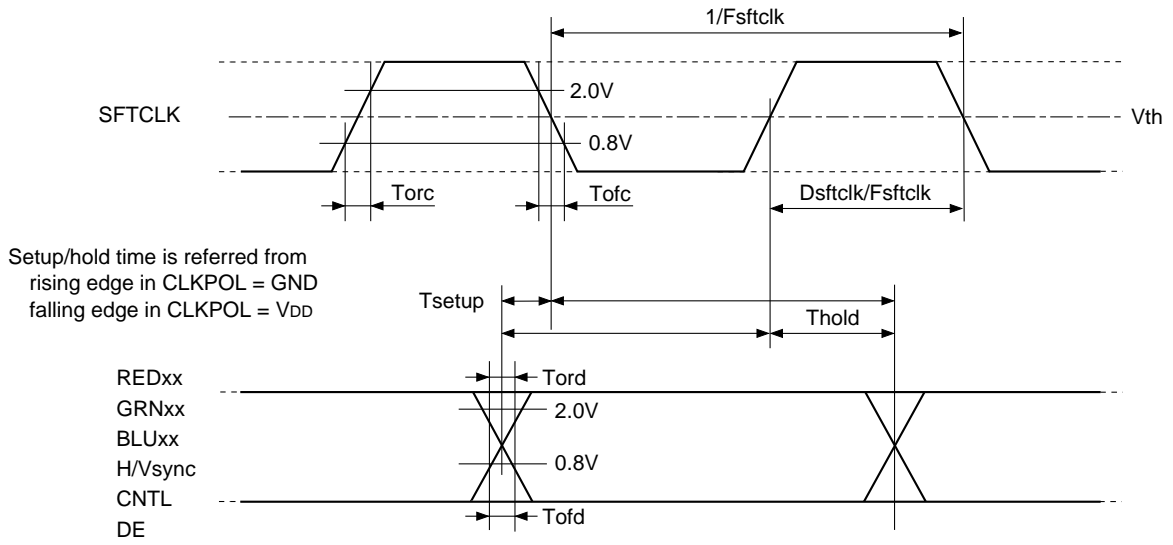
1/Fsftclk

SFTCLK

2.0V

Vth

0.8V

Torc

Tofc

Dsftclk/Fsftclk

Setup/hold time is referred from
rising edge in CLKPOL = GND
falling edge in CLKPOL = $V_{DD}$

Tsetup

Thold

REDxx
GRNxx
BLUxx
H/Vsync
CNTL
DE

Tord

2.0V

0.8V

Tofd